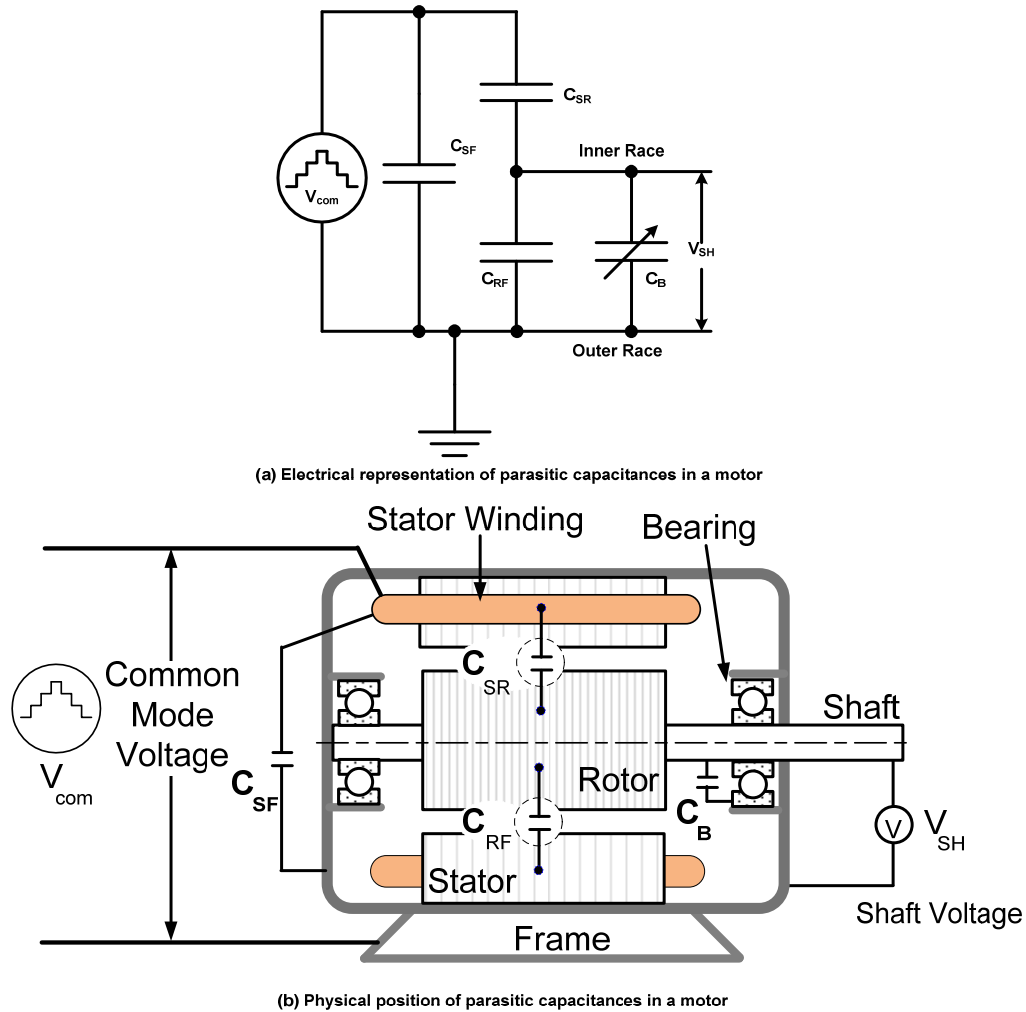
$C_{SR}$

$C_{SF}$

$V_{com}$

Inner Race

$V_{SH}$

$C_{RF}$

$C_B$

Outer Race

(a) Electrical representation of parasitic capacitances in a motor

Stator Winding

Bearing

Common Mode Voltage

$V_{com}$

$C_{SR}$

Shaft

Rotor

$C_{SF}$

$C_{RF}$

$C_B$

V

$V_{SH}$

Stator

Shaft Voltage

Frame

(b) Physical position of parasitic capacitances in a motor